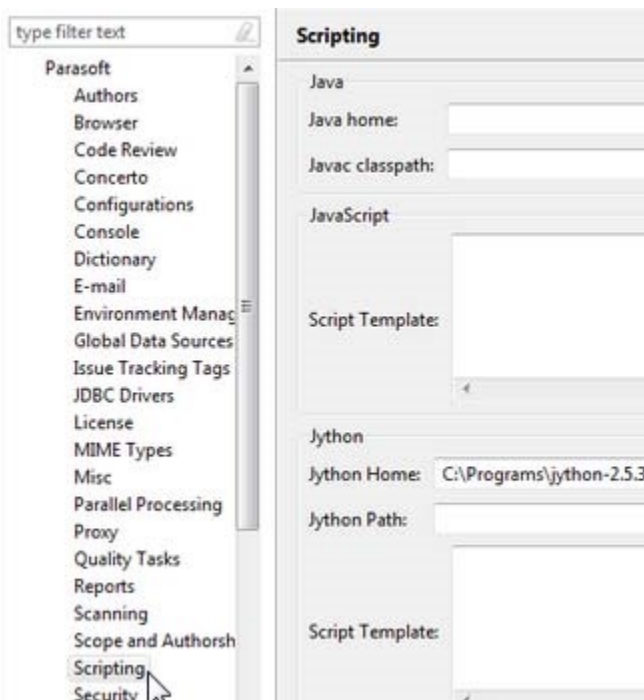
type filter text

Parasoft
Authors
Browser
Code Review
Concerto
Configurations
Console
Dictionary
E-mail
Environment Manag
Global Data Sources
Issue Tracking Tags
JDBC Drivers
License
MIME Types
Misc
Parallel Processing
Proxy
Quality Tasks
Reports
Scanning
Scope and Authorsh
Scripting
Security

Scripting

Java
Java home:
Javac classpath:

JavaScript
Script Template:

Jython
Jython Home: C:\Programs\jython-2.5.3
Jython Path:
Script Template: